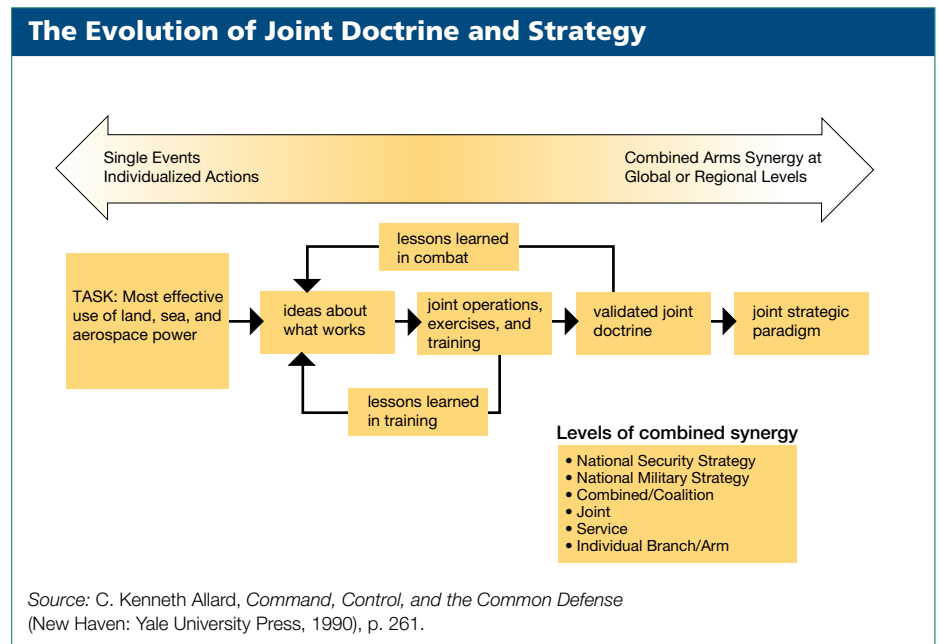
The Evolution of Joint Doctrine and Strategy

Single Events
Individualized Actions

Combined Arms Synergy at
Global or Regional Levels

lessons learned in combat

TASK: Most effective use of land, sea, and aerospace power

ideas about what works

joint operations, exercises, and training

validated joint doctrine

joint strategic paradigm

lessons learned in training

Levels of combined synergy
• National Security Strategy
• National Military Strategy
• Combined/Coalition
• Joint
• Service
• Individual Branch/Arm

Source: C. Kenneth Allard, Command, Control, and the Common Defense (New Haven: Yale University Press, 1990), p. 261.